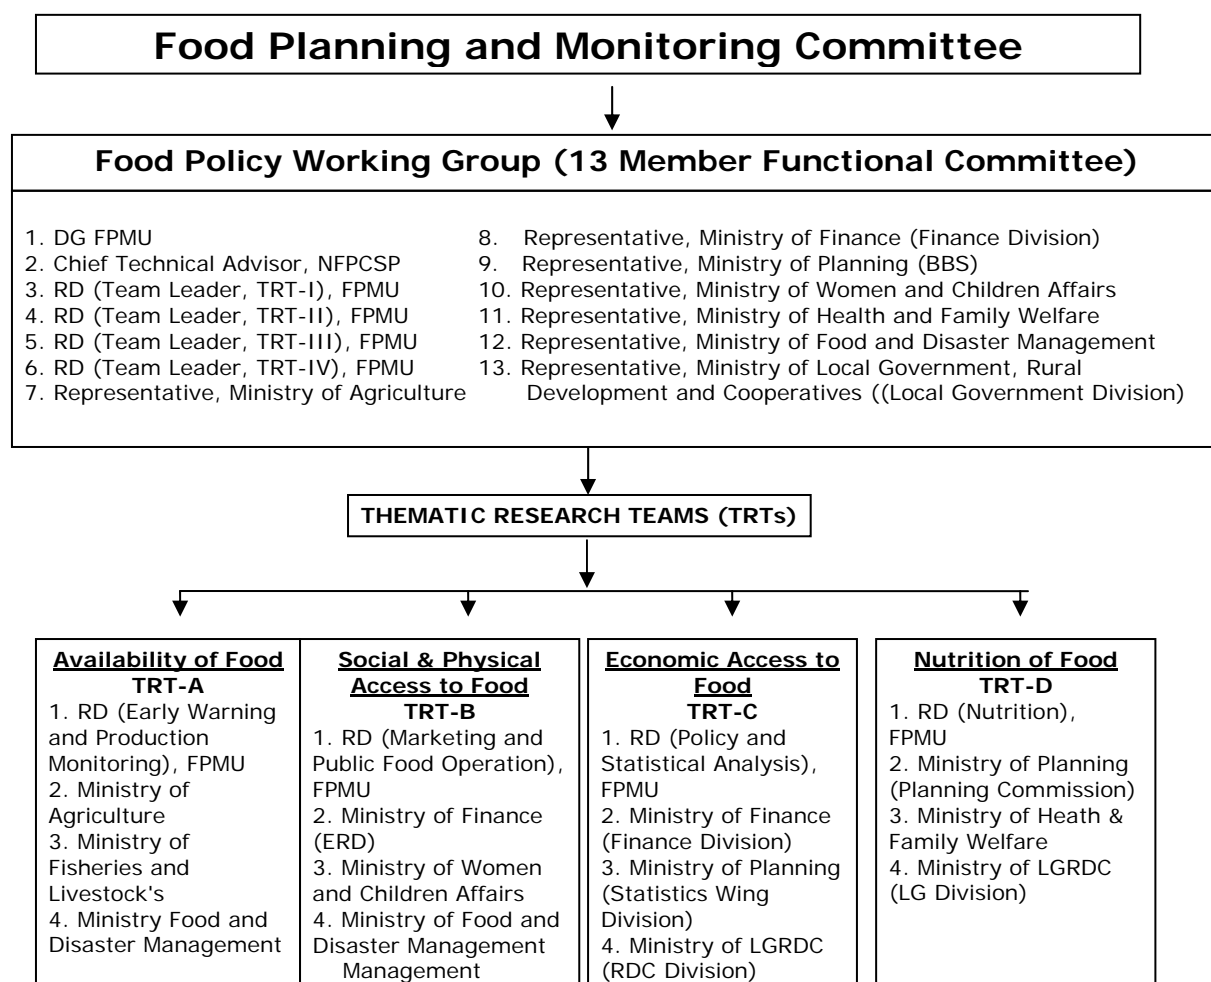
Food Planning and Monitoring Committee

Food Policy Working Group (13 Member Functional Committee)

1. DG FPMU
2. Chief Technical Advisor, NFPCSP
3. RD (Team Leader, TRT-I), FPMU
4. RD (Team Leader, TRT-II), FPMU
5. RD (Team Leader, TRT-III), FPMU
6. RD (Team Leader, TRT-IV), FPMU
7. Representative, Ministry of Agriculture

8. Representative, Ministry of Finance (Finance Division)
9. Representative, Ministry of Planning (BBS)
10. Representative, Ministry of Women and Children Affairs
11. Representative, Ministry of Health and Family Welfare
12. Representative, Ministry of Food and Disaster Management
13. Representative, Ministry of Local Government, Rural Development and Cooperatives ((Local Government Division)

THEMATIC RESEARCH TEAMS (TRTs)

Availability of Food
TRT-A
1. RD (Early Warning and Production Monitoring), FPMU
2. Ministry of Agriculture
3. Ministry of Fisheries and Livestock's
4. Ministry Food and Disaster Management

Social & Physical Access to Food
TRT-B
1. RD (Marketing and Public Food Operation), FPMU
2. Ministry of Finance (ERD)
3. Ministry of Women and Children Affairs
4. Ministry of Food and Disaster Management Management

Economic Access to Food
TRT-C
1. RD (Policy and Statistical Analysis), FPMU
2. Ministry of Finance (Finance Division)
3. Ministry of Planning (Statistics Wing Division)
4. Ministry of LGRDC (RDC Division)

Nutrition of Food
TRT-D
1. RD (Nutrition), FPMU
2. Ministry of Planning (Planning Commission)
3. Ministry of Heath & Family Welfare
4. Ministry of LGRDC (LG Division)